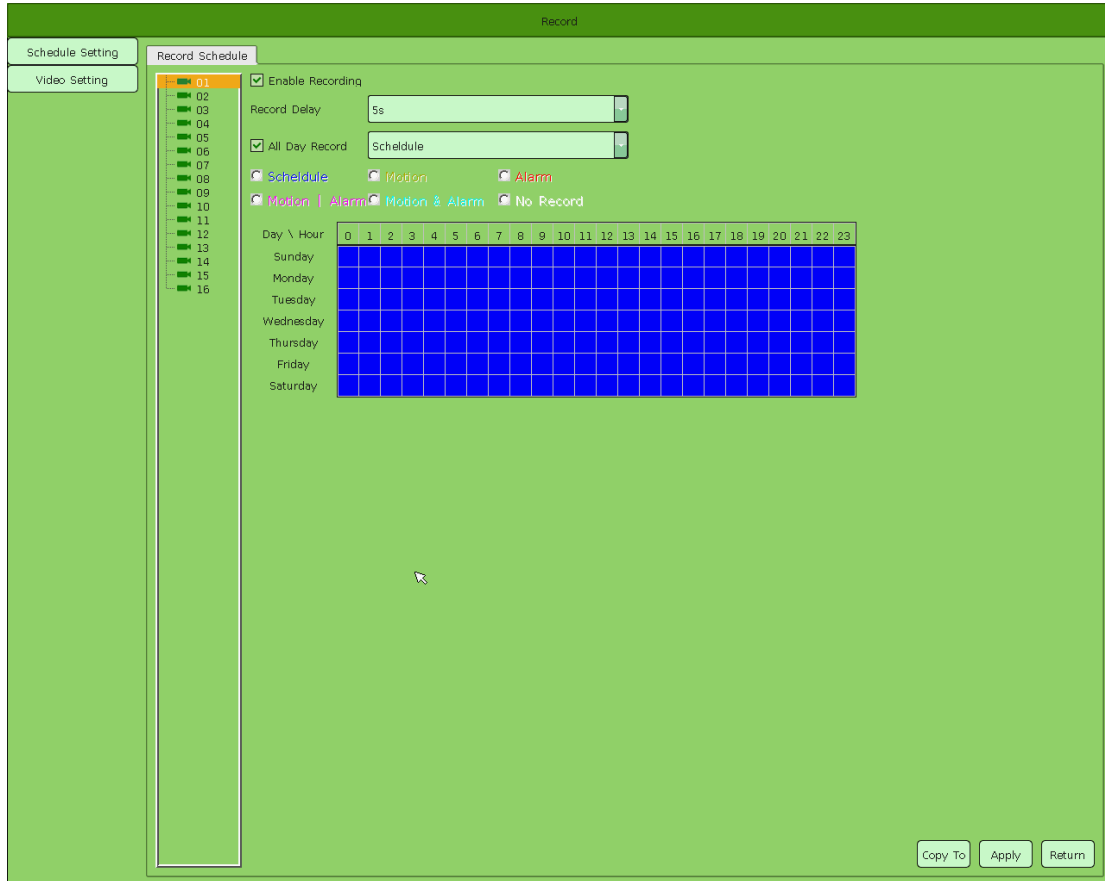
Record

Schedule Setting

Video Setting

Record Schedule

01
02
03
04
05
06
07
08
09
10
11
12
13
14
15
16

Enable Recording

Record Delay 5s

All Day Record Scheldule

Scheldule Motion Alarm

Motion | Alarm Motion & Alarm No Record

| Day \ Hour | 0 | 1 | 2 | 3 | 4 | 5 | 6 | 7 | 8 | 9 | 10 | 11 | 12 | 13 | 14 | 15 | 16 | 17 | 18 | 19 | 20 | 21 | 22 | 23 |
|---|---|---|---|---|---|---|---|---|---|---|---|---|---|---|---|---|---|---|---|---|---|---|---|---|
| Sunday | | | | | | | | | | | | | | | | | | | | | | | | |
| Monday | | | | | | | | | | | | | | | | | | | | | | | | |
| Tuesday | | | | | | | | | | | | | | | | | | | | | | | | |
| Wednesday | | | | | | | | | | | | | | | | | | | | | | | | |
| Thursday | | | | | | | | | | | | | | | | | | | | | | | | |
| Friday | | | | | | | | | | | | | | | | | | | | | | | | |
| Saturday | | | | | | | | | | | | | | | | | | | | | | | | |

Copy To Apply Return